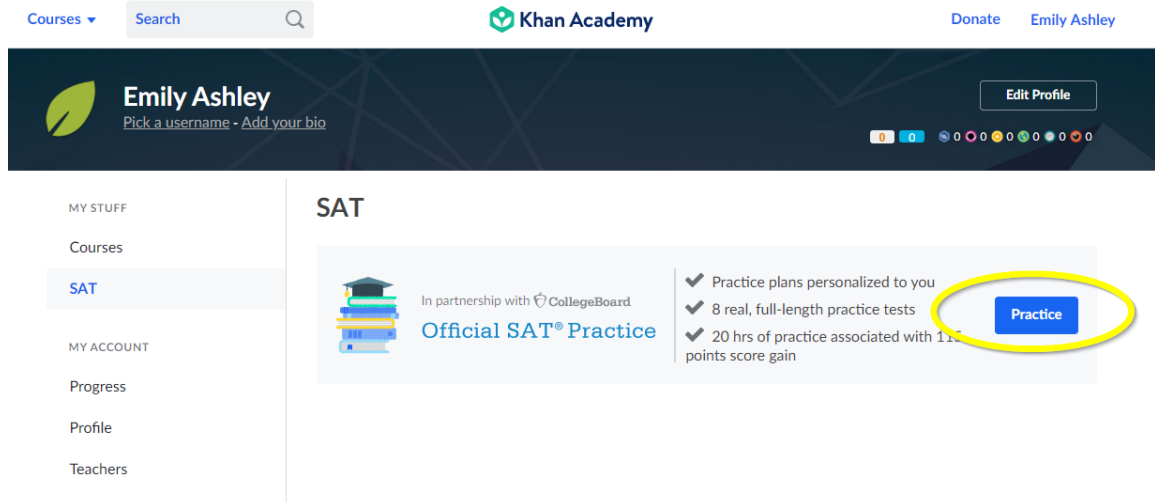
Courses Search Khan Academy Donate Emily Ashley

Emily Ashley
Pick a username - Add your bio

Edit Profile

0 0 0 0 0 0 0 0

MY STUFF
Courses
SAT

MY ACCOUNT
Progress
Profile
Teachers

SAT

In partnership with CollegeBoard
Official SAT® Practice

Practice plans personalized to you
8 real, full-length practice tests
20 hrs of practice associated with 11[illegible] points score gain

Practice